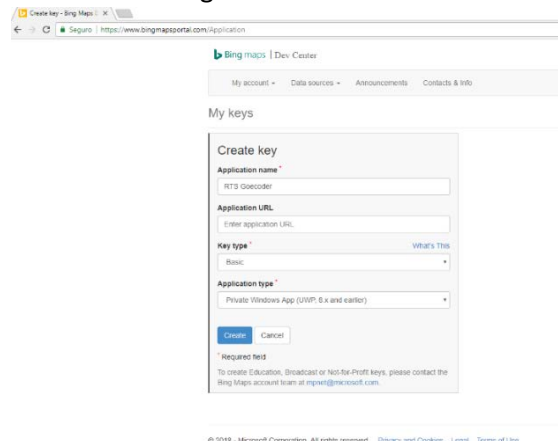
Create key - Bing Maps D ×

Seguro | https://www.bingmapsportal.com/Application

Bing maps | Dev Center

My account ▾ Data sources ▾ Announcements Contacts & Info

My keys

Create key

Application name *

RTS Goecoder

Application URL

Enter application URL

Key type * What's This

Basic

Application type *

Private Windows App (UWP, 8.x and earlier)

Create Cancel

* Required field

To create Education, Broadcast or Not-for-Profit keys, please contact the Bing Maps account team at mpnet@microsoft.com.

© 2018 - Microsoft Corporation. All rights reserved. Privacy and Cookies Legal Terms of Use